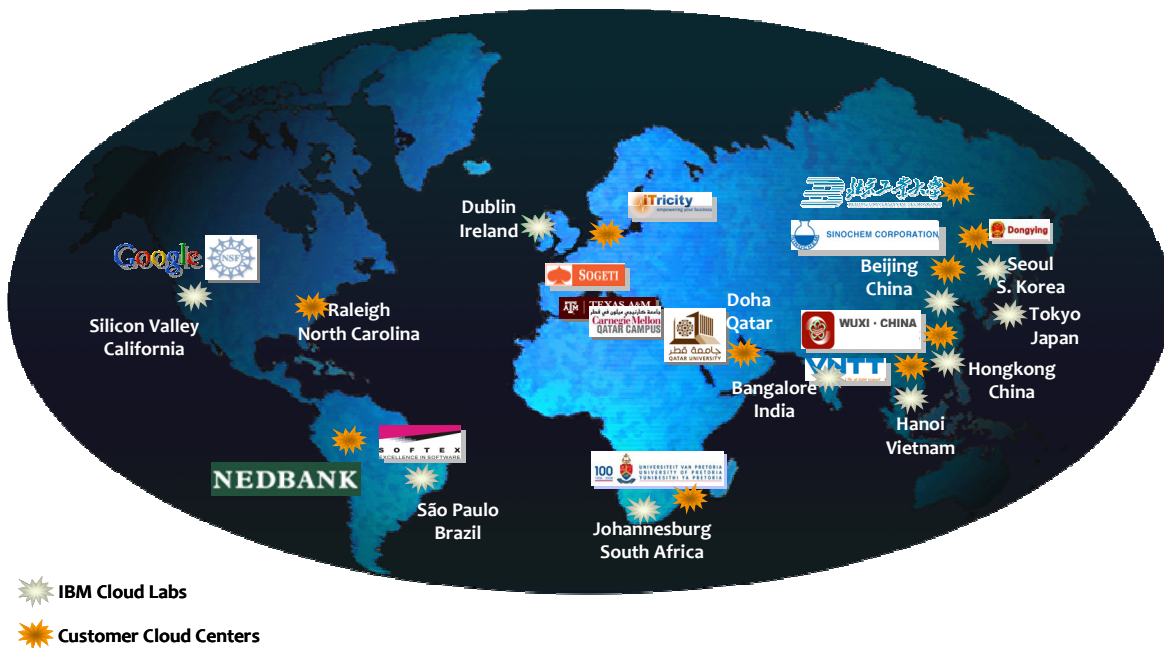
Google

NSF

Silicon Valley California

Raleigh North Carolina

NEDBANK

SOFTEX EXCELLENCE IN SOFTWARE

São Paulo Brazil

Dublin Ireland

iTricity empowering your business

SOGETI

TEXAS A&M

Carnegie Mellon QATAR CAMPUS

جامعة قطر QATAR UNIVERSITY

Doha Qatar

Bangalore India

100 UNIVERSITEIT VAN PRETORIA UNIVERSITY OF PRETORIA YUNIBESITHI YA PRETORIA

Johannesburg South Africa

北京工业大学

SINOCHEM CORPORATION

Dongying

Beijing China

Seoul S. Korea

Tokyo Japan

WUXI · CHINA

VNTT

Hongkong China

Hanoi Vietnam

IBM Cloud Labs

Customer Cloud Centers